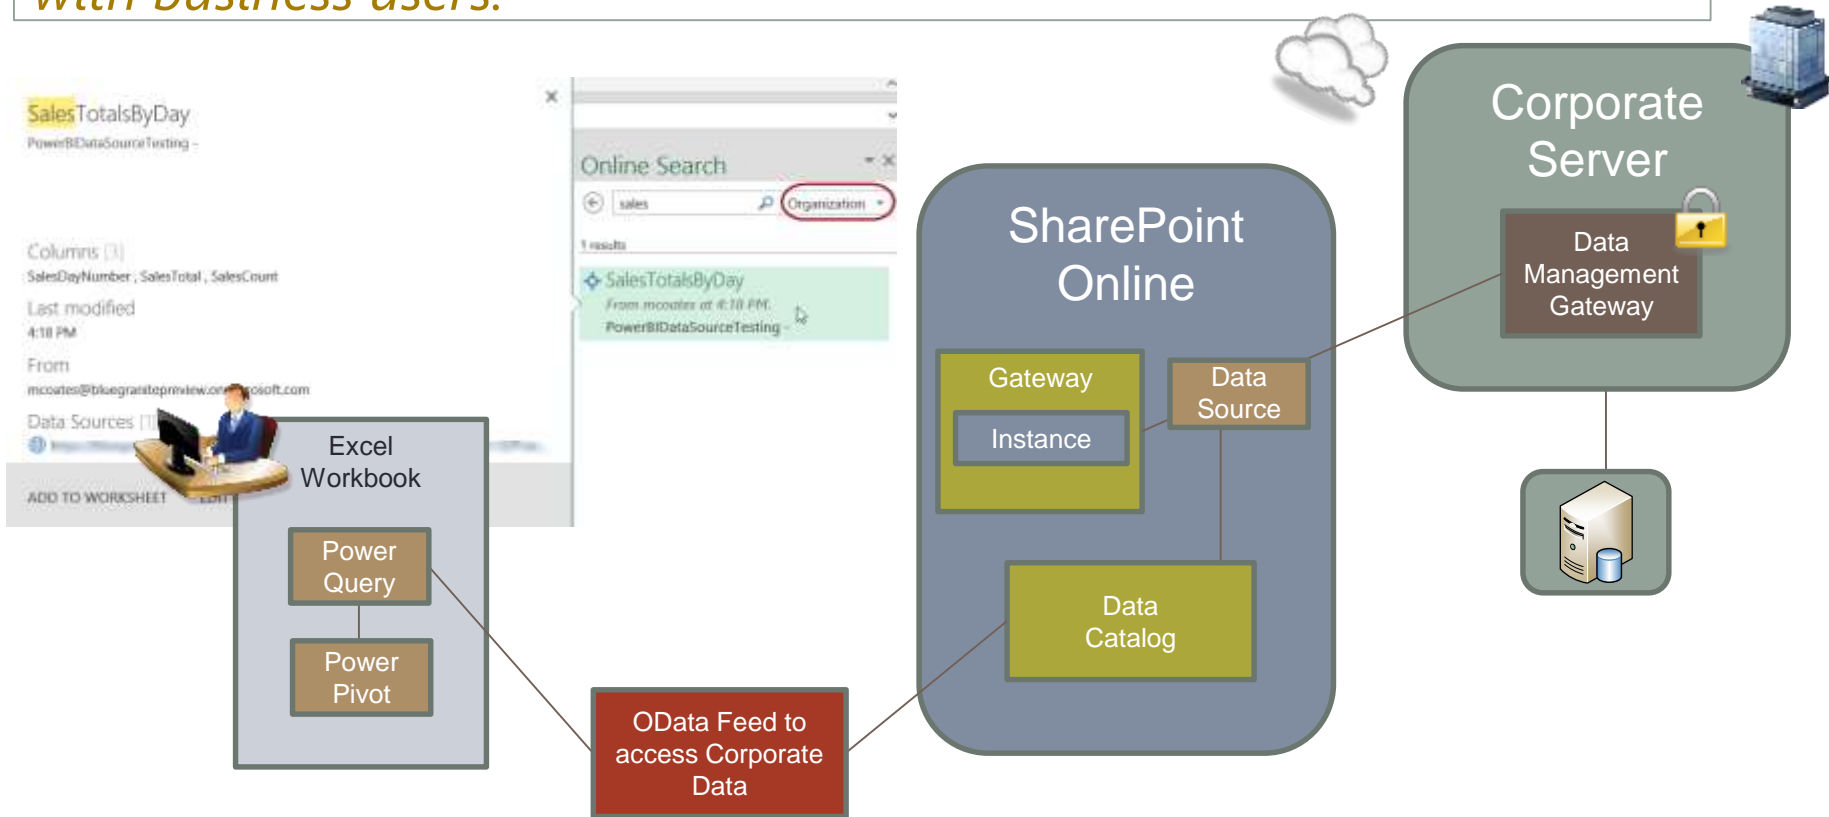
with business users.

SalesTotalsByDay
PowerBIDataSourceTesting -

Columns (3)
SalesDayNumber , SalesTotal , SalesCount
Last modified
4:18 PM
From
mcoates@bluegrantepreview.on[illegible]osoft.com
Data Sources (1)
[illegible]

ADD TO WORKSHEET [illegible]

×

Online Search
sales
Organization
1 results
SalesTotalsByDay
From mcoates at 4:18 PM
PowerBIDataSourceTesting -

Excel Workbook

Power Query

Power Pivot

OData Feed to access Corporate Data

SharePoint Online

Gateway

Instance

Data Source

Data Catalog

Corporate Server

Data Management Gateway